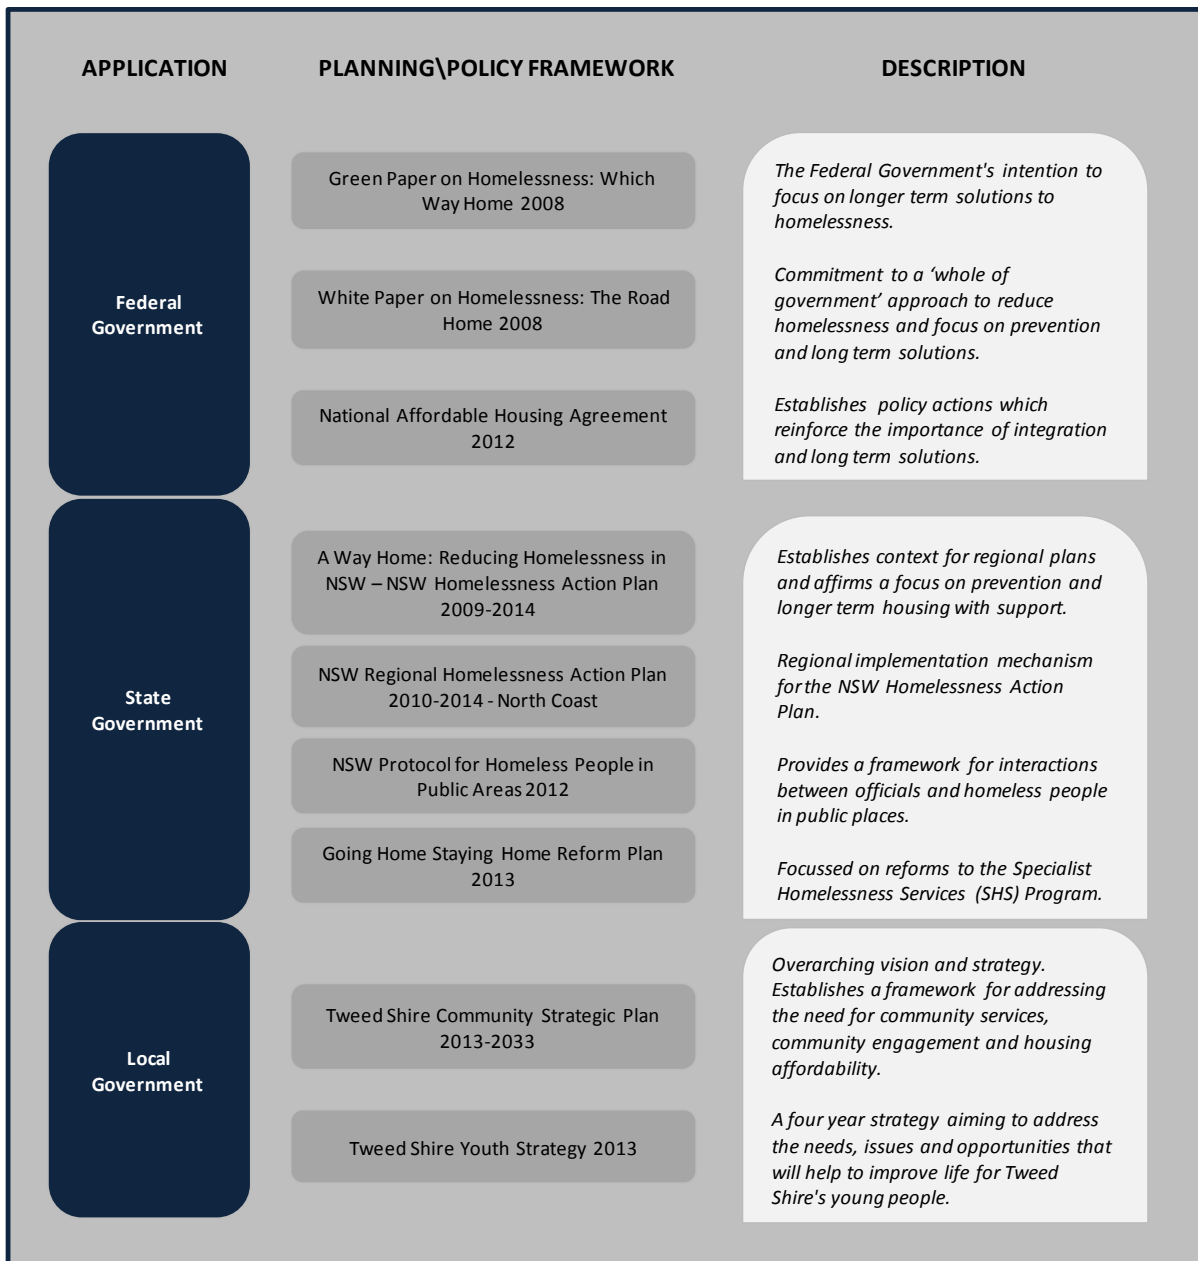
APPLICATION

PLANNING\POLICY FRAMEWORK

DESCRIPTION

Federal Government

Green Paper on Homelessness: Which Way Home 2008

White Paper on Homelessness: The Road Home 2008

National Affordable Housing Agreement 2012

The Federal Government's intention to focus on longer term solutions to homelessness.

Commitment to a 'whole of government' approach to reduce homelessness and focus on prevention and long term solutions.

Establishes policy actions which reinforce the importance of integration and long term solutions.

State Government

A Way Home: Reducing Homelessness in NSW – NSW Homelessness Action Plan 2009-2014

NSW Regional Homelessness Action Plan 2010-2014 - North Coast

NSW Protocol for Homeless People in Public Areas 2012

Going Home Staying Home Reform Plan 2013

Establishes context for regional plans and affirms a focus on prevention and longer term housing with support.

Regional implementation mechanism for the NSW Homelessness Action Plan.

Provides a framework for interactions between officials and homeless people in public places.

Focussed on reforms to the Specialist Homelessness Services (SHS) Program.

Local Government

Tweed Shire Community Strategic Plan 2013-2033

Tweed Shire Youth Strategy 2013

Overarching vision and strategy. Establishes a framework for addressing the need for community services, community engagement and housing affordability.

A four year strategy aiming to address the needs, issues and opportunities that will help to improve life for Tweed Shire's young people.